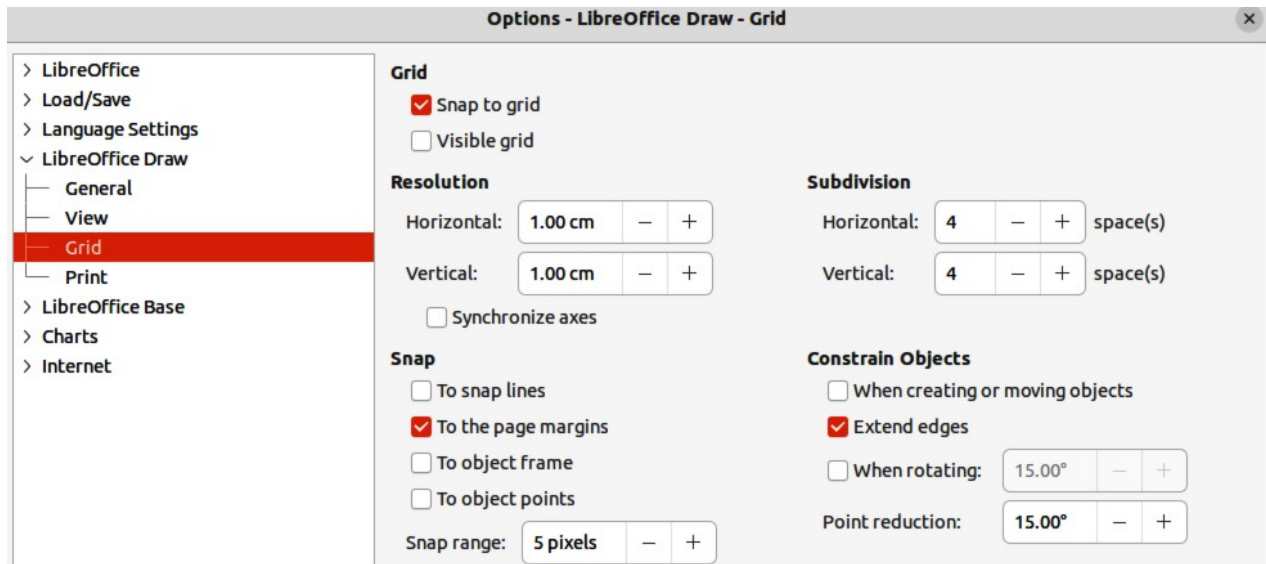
Options - LibreOffice Draw - Grid

×

> LibreOffice
> Load/Save
> Language Settings
∨ LibreOffice Draw
General
View
Grid
Print
> LibreOffice Base
> Charts
> Internet

Grid

Snap to grid

Visible grid

Resolution

Horizontal: 1.00 cm − +

Vertical: 1.00 cm − +

Synchronize axes

Subdivision

Horizontal: 4 − + space(s)

Vertical: 4 − + space(s)

Snap

To snap lines

To the page margins

To object frame

To object points

Snap range: 5 pixels − +

Constrain Objects

When creating or moving objects

Extend edges

When rotating: 15.00° − +

Point reduction: 15.00° − +